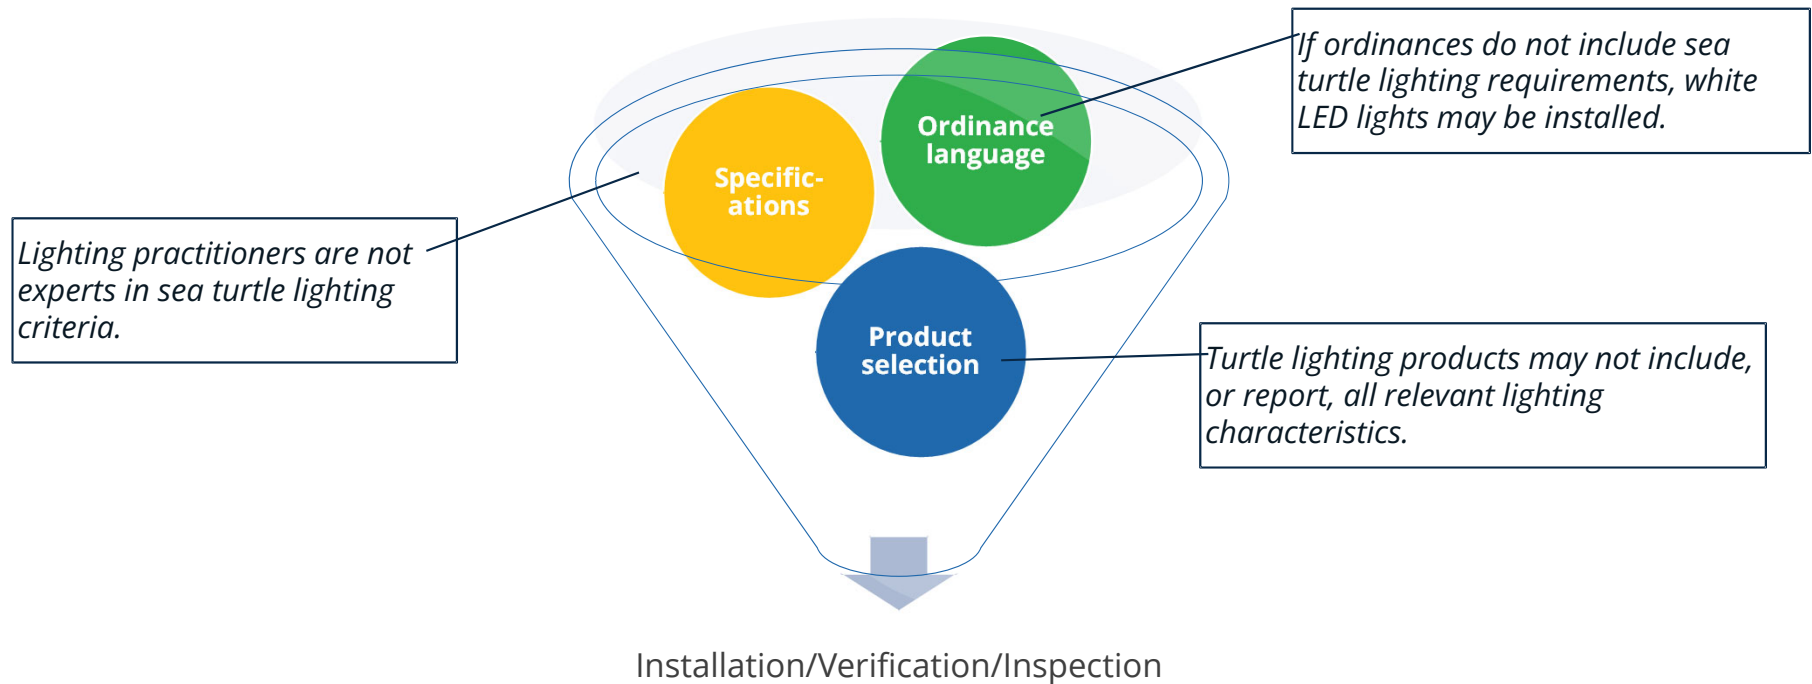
If ordinances do not include sea turtle lighting requirements, white LED lights may be installed.

Ordinance language

Specific-ations

Lighting practitioners are not experts in sea turtle lighting criteria.

Product selection

Turtle lighting products may not include, or report, all relevant lighting characteristics.

Installation/Verification/Inspection